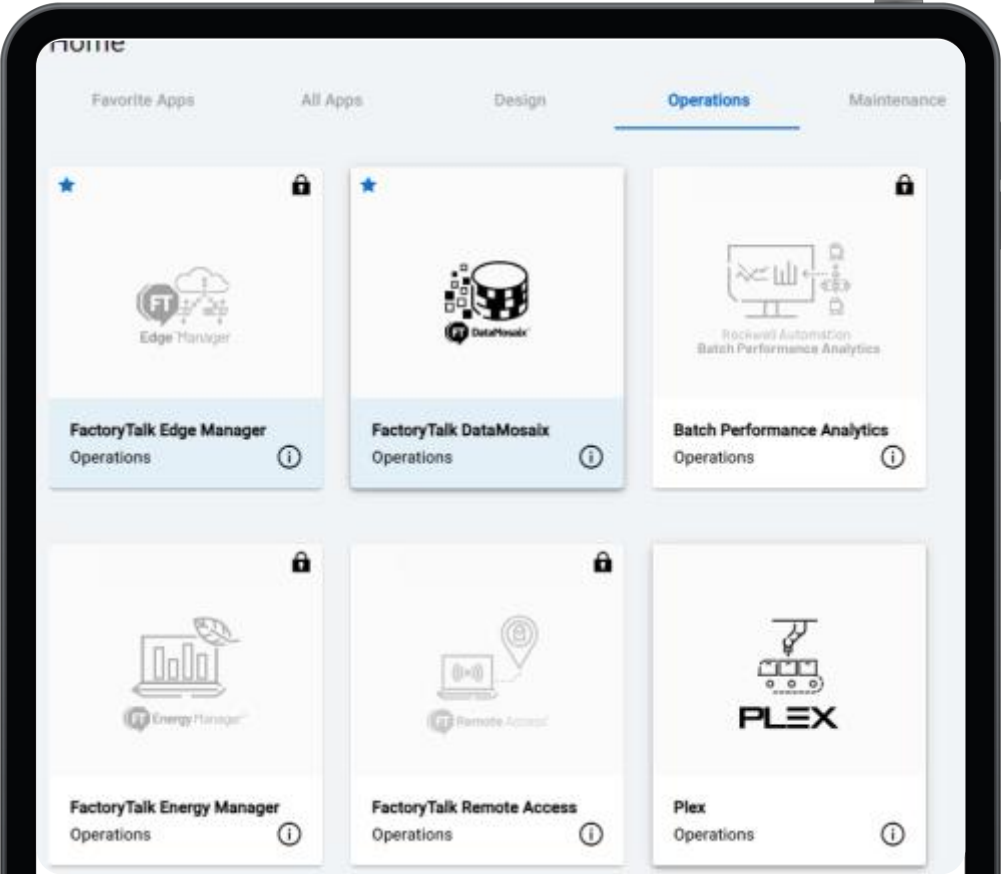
Home

Favorite Apps

All Apps

Design

Operations

Maintenance

FT Edge Manager

FactoryTalk Edge Manager
Operations

FT DataMosaix

FactoryTalk DataMosaix
Operations

Rockwell Automation
Batch Performance Analytics

Batch Performance Analytics
Operations

FT Energy Manager

FactoryTalk Energy Manager
Operations

FT Remote Access

FactoryTalk Remote Access
Operations

PLEX

Plex
Operations